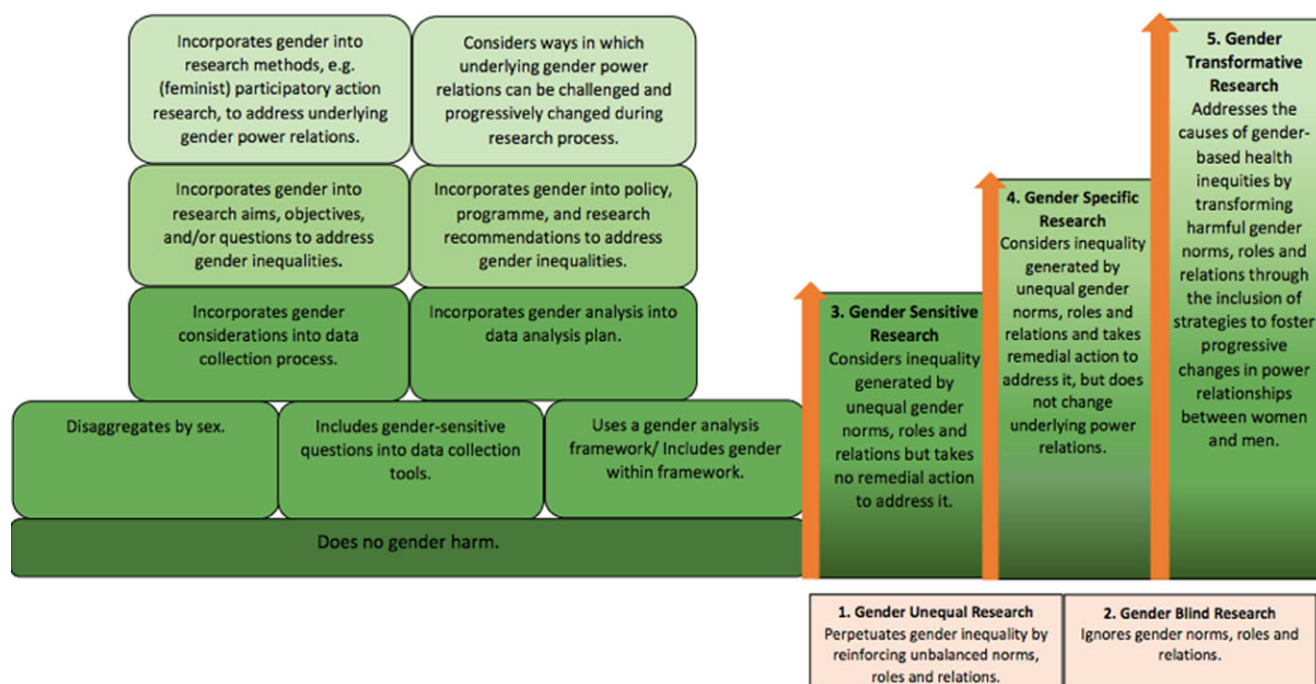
Incorporates gender into research methods, e.g. (feminist) participatory action research, to address underlying gender power relations.

Considers ways in which underlying gender power relations can be challenged and progressively changed during research process.

Incorporates gender into research aims, objectives, and/or questions to address gender inequalities.

Incorporates gender into policy, programme, and research recommendations to address gender inequalities.

Incorporates gender considerations into data collection process.

Incorporates gender analysis into data analysis plan.

Disaggregates by sex.

Includes gender-sensitive questions into data collection tools.

Uses a gender analysis framework/ Includes gender within framework.

Does no gender harm.

3. Gender Sensitive Research
Considers inequality generated by unequal gender norms, roles and relations but takes no remedial action to address it.

4. Gender Specific Research
Considers inequality generated by unequal gender norms, roles and relations and takes remedial action to address it, but does not change underlying power relations.

5. Gender Transformative Research
Addresses the causes of gender-based health inequities by transforming harmful gender norms, roles and relations through the inclusion of strategies to foster progressive changes in power relationships between women and men.

1. Gender Unequal Research
Perpetuates gender inequality by reinforcing unbalanced norms, roles and relations.

2. Gender Blind Research
Ignores gender norms, roles and relations.